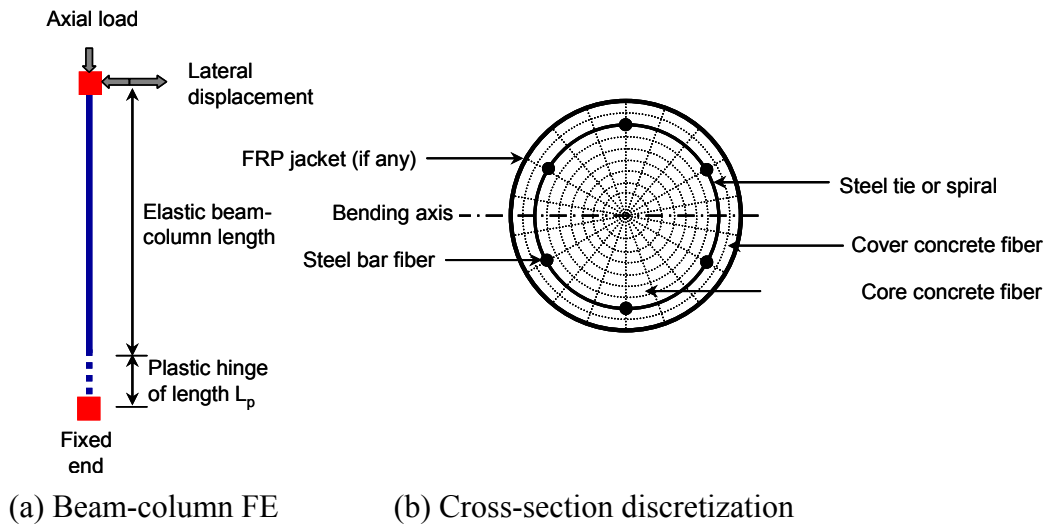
Axial load

Lateral displacement

Elastic beam-column length

Plastic hinge of length $L_p$

Fixed end

FRP jacket (if any)

Bending axis

Steel bar fiber

Steel tie or spiral

Cover concrete fiber

Core concrete fiber

(a) Beam-column FE

(b) Cross-section discretization